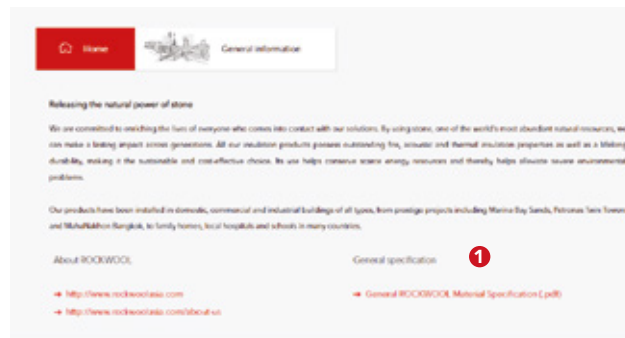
Home

General information

Releasing the natural power of stone

We are committed to enriching the lives of everyone who comes into contact with our solutions. By using stone, one of the world's most abundant natural resources, we can make a lasting impact across generations. All our insulation products possess outstanding fire, acoustic and thermal insulation properties as well as a lifelong durability, making it the sustainable and cost-effective choice. Its use helps conserve scarce energy, resources and thereby helps alleviate severe environmental problems.

Our products have been installed in domestic, commercial and industrial buildings of all types, from prestige projects including Marina Bay Sands, Petronas Twin Towers and MahaNakhon Bangkok, to family homes, local hospitals and schools in many countries.

About ROCKWOOL

→ http://www.rockwoolasia.com

→ http://www.rockwoolasia.com/about-us

General specification

1

→ General ROCKWOOL Material Specification (.pdf)